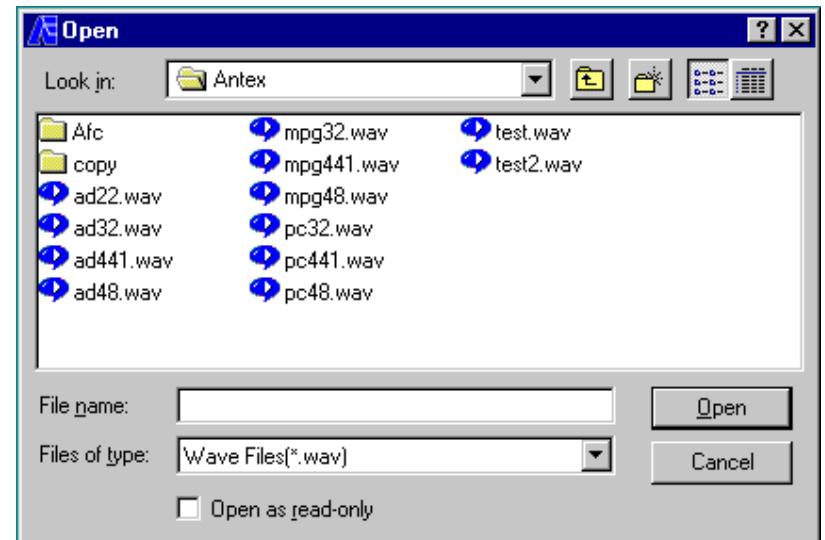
Open

Look in: Antex

Afc
copy
ad22.wav
ad32.wav
ad441.wav
ad48.wav
mpg32.wav
mpg441.wav
mpg48.wav
pc32.wav
pc441.wav
pc48.wav
test.wav
test2.wav

File name:
Files of type: Wave Files(*.wav)
Open as read-only

Open
Cancel